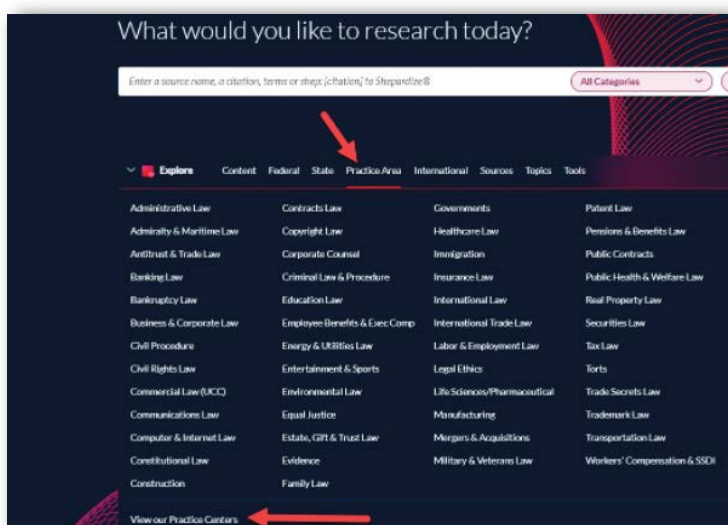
What would you like to research today?

Enter a source name, a citation, terms or shep:[citation] to Shepardize®

All Categories

Explore Content Federal State Practice Area International Sources Topics Tools

Administrative Law
Admiralty & Maritime Law
Antitrust & Trade Law
Banking Law
Bankruptcy Law
Business & Corporate Law
Civil Procedure
Civil Rights Law
Commercial Law (UCC)
Communications Law
Computer & Internet Law
Constitutional Law
Construction

Contracts Law
Copyright Law
Corporate Counsel
Criminal Law & Procedure
Education Law
Employee Benefits & Exec Comp
Energy & Utilities Law
Entertainment & Sports
Environmental Law
Equal Justice
Estate, Gift & Trust Law
Evidence
Family Law

Governments
Healthcare Law
Immigration
Insurance Law
International Law
International Trade Law
Labor & Employment Law
Legal Ethics
Life Sciences/Pharmaceutical
Manufacturing
Mergers & Acquisitions
Military & Veterans Law

Patent Law
Pensions & Benefits Law
Public Contracts
Public Health & Welfare Law
Real Property Law
Securities Law
Tax Law
Torts
Trade Secrets Law
Trademark Law
Transportation Law
Workers' Compensation & SSDI

View our Practice Centers